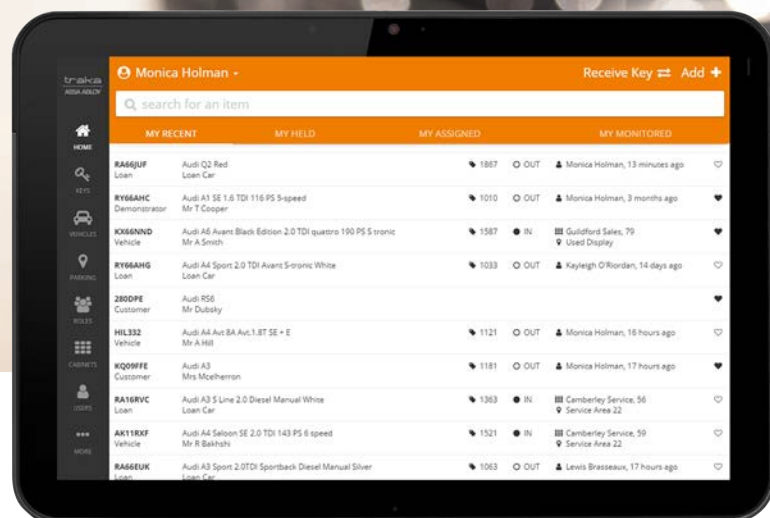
traka
ASSA ABLOY

Monica Holman

Receive Key ⇄ Add +

search for an item

MY RECENT
MY HELD
MY ASSIGNED
MY MONITORED

HOME
KEYS
VEHICLES
PARKING
ROLES
CABINETS
USERS
MORE

| | | | | | |
|---|---|---|---|---|---|
| RA66JUF Loan | Audi Q2 Red Loan Car | 1867 | OUT | Monica Holman, 13 minutes ago | |
| RY66AHC Demonstrator | Audi A1 SE 1.6 TDI 116 PS 5-speed Mr T Cooper | 1010 | OUT | Monica Holman, 3 months ago | |
| KX66NND Vehicle | Audi A6 Avant Black Edition 2.0 TDI quattro 190 PS S tronic Mr A Smith | 1587 | IN | Guildford Sales, 79 Used Display | |
| RY66AHG Loan | Audi A4 Sport 2.0 TDI Avant S-tronic White Loan Car | 1033 | OUT | Kayleigh O'Riordan, 14 days ago | |
| 280DPE Customer | Audi RS6 Mr Dubsky | | | | |
| HIL332 Vehicle | Audi A4 Avt BA Avt.1.8T SE + E Mr A Hill | 1121 | OUT | Monica Holman, 16 hours ago | |
| KQ09FFE Customer | Audi A3 Mrs Mcelherron | 1181 | OUT | Monica Holman, 17 hours ago | |
| RA16RVC Loan | Audi A3 S Line 2.0 Diesel Manual White Loan Car | 1363 | IN | Camberley Service, 56 Service Area 22 | |
| AK11RXF Vehicle | Audi A4 Saloon SE 2.0 TDI 143 PS 6 speed Mr R Bakhshi | 1521 | IN | Camberley Service, 59 Service Area 22 | |
| RA66EUK Loan | Audi A3 Sport 2.0TDI Sportback Diesel Manual Silver Loan Car | 1063 | OUT | Lewis Brasseaux, 17 hours ago | |